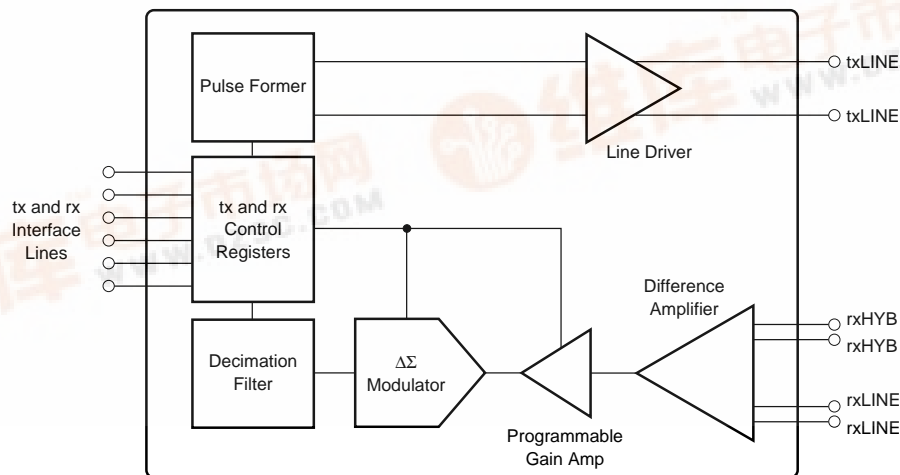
Pulse Former

txLINE

txLINE

Line Driver

tx and rx Interface Lines

tx and rx Control Registers

Difference Amplifier

rxHYB

rxHYB

Decimation Filter

$\Delta\Sigma$ Modulator

rxLINE

rxLINE

Programmable Gain Amp